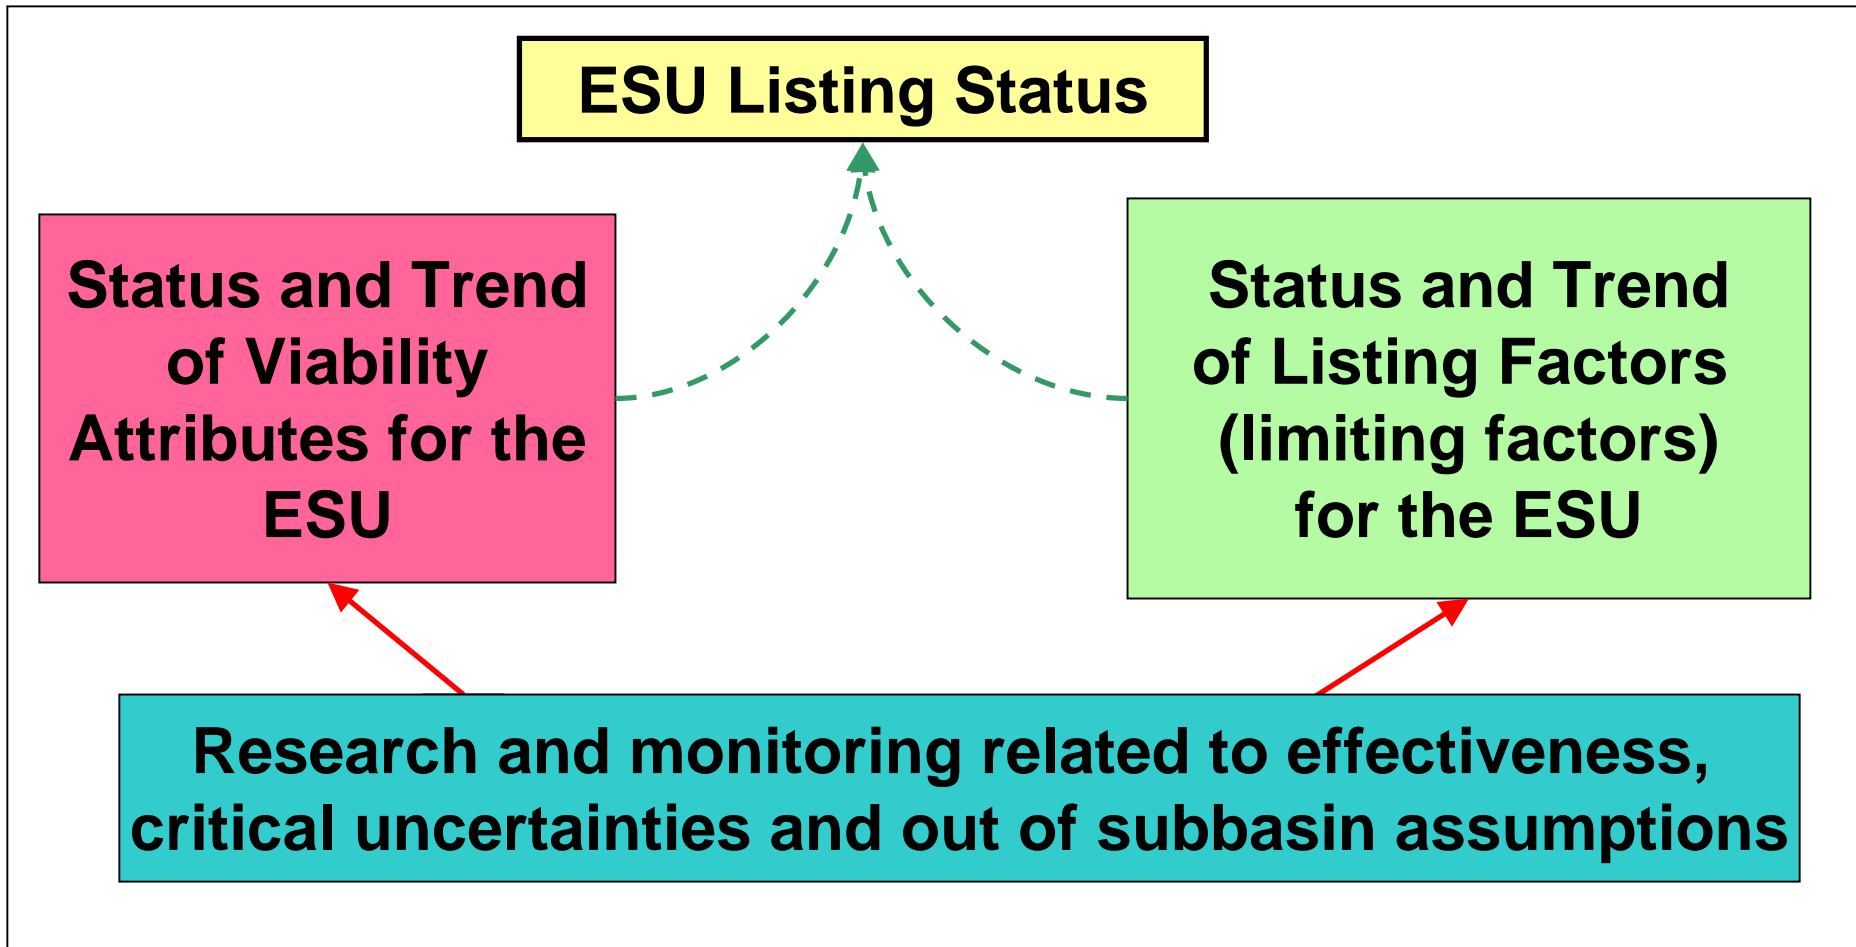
ESU Listing Status

Status and Trend of Viability Attributes for the ESU

Status and Trend of Listing Factors (limiting factors) for the ESU

Research and monitoring related to effectiveness, critical uncertainties and out of subbasin assumptions